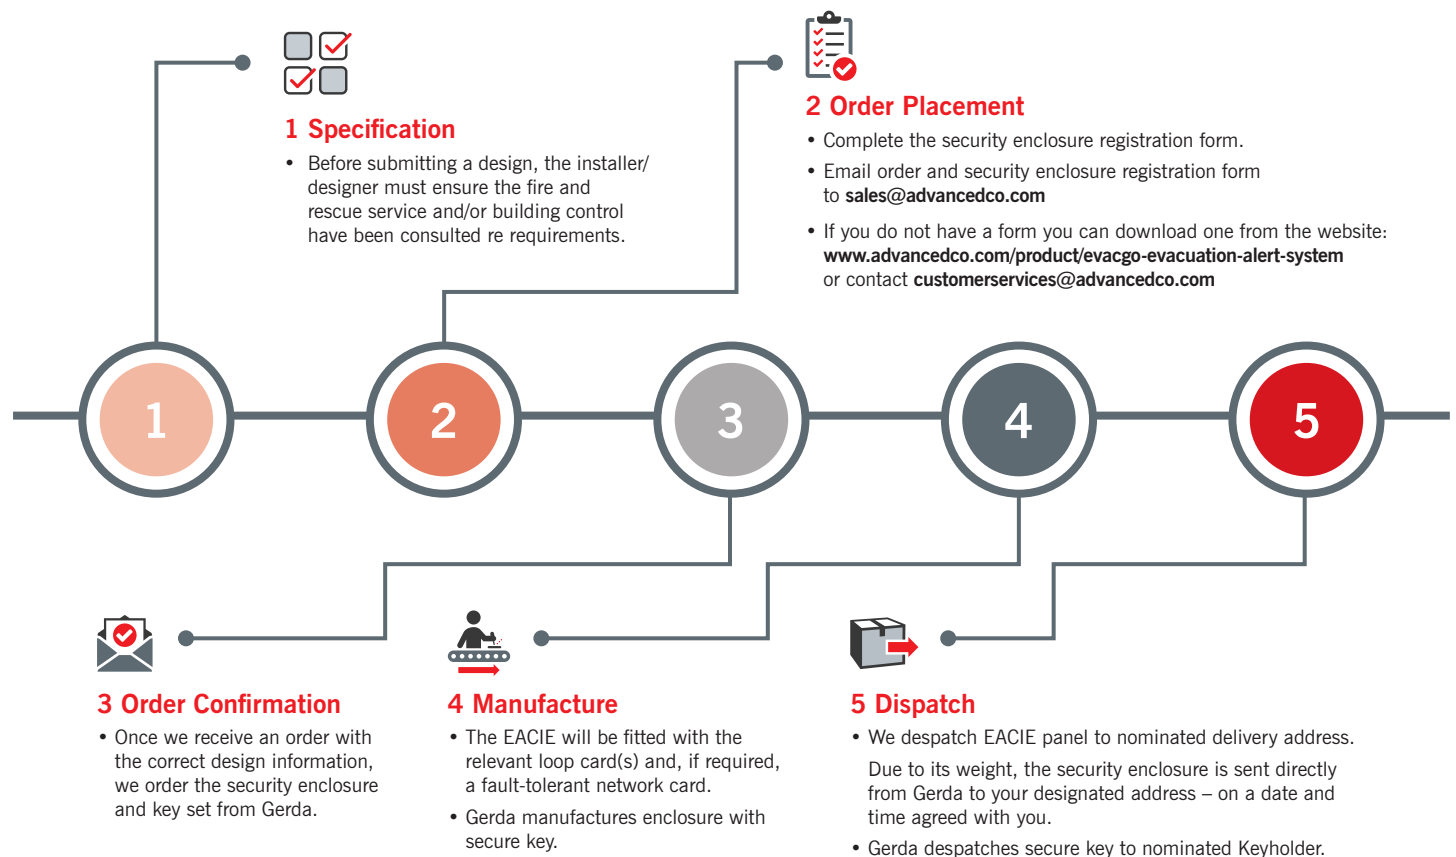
1 Specification

• Before submitting a design, the installer/designer must ensure the fire and rescue service and/or building control have been consulted re requirements.

2 Order Placement

• Complete the security enclosure registration form.

• Email order and security enclosure registration form to sales@advancedco.com

• If you do not have a form you can download one from the website: www.advancedco.com/product/evacgo-evacuation-alert-system or contact customerservices@advancedco.com

1

2

3

4

5

3 Order Confirmation

• Once we receive an order with the correct design information, we order the security enclosure and key set from Gerda.

4 Manufacture

• The EACIE will be fitted with the relevant loop card(s) and, if required, a fault-tolerant network card.

• Gerda manufactures enclosure with secure key.

5 Dispatch

• We despatch EACIE panel to nominated delivery address.

Due to its weight, the security enclosure is sent directly from Gerda to your designated address – on a date and time agreed with you.

• Gerda despatches secure key to nominated Keyholder.